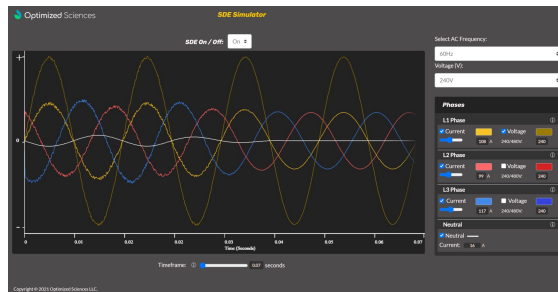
Optimized Sciences

SDE Simulator

SDE On / Off: On

+

0

-

0 0.01 0.02 0.03 0.04 0.05 0.06 0.07

Time (Seconds)

Timeframe: 0.07 seconds

Select AC Frequency:

60Hz

Voltage (V):

240V

Phases

L1 Phase

Current Voltage

108 A 240/480V 240

L2 Phase

Current Voltage

99 A 240/480V 240

L3 Phase

Current Voltage

117 A 240/480V 240

Neutral

Neutral

Current: 16 A

Copyright © 2021 Optimized Sciences LLC.